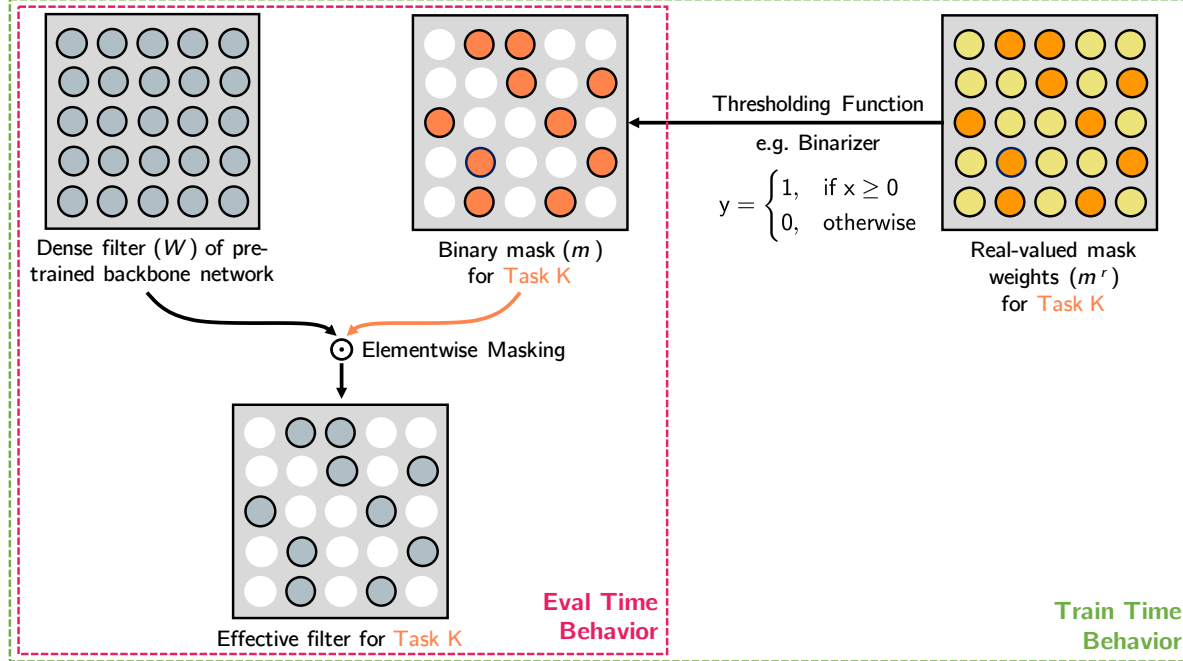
Dense filter ($W$) of pretrained backbone network

Binary mask ($m$) for Task K

Thresholding Function

e.g. Binarizer

$y = \begin{cases} 1, & \text{if } x \geq 0 \\ 0, & \text{otherwise} \end{cases}$

Real-valued mask weights ($m^r$) for Task K

$\odot$ Elementwise Masking

Effective filter for Task K

Eval Time Behavior

Train Time Behavior